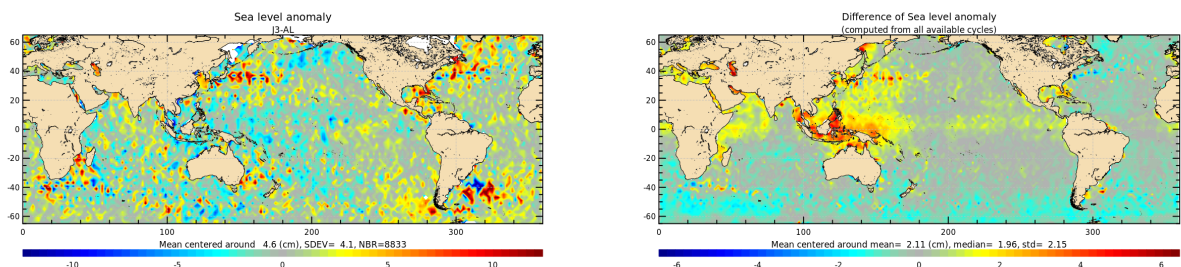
Sea level anomaly
J3-AL

60
40
20
0
-20
-40
-60

0 100 200 300

Mean centered around 4.6 (cm), SDEV= 4.1, NBR=8833

-10 -5 0 5 10

Difference of Sea level anomaly
(computed from all available cycles)

60
40
20
0
-20
-40
-60

0 100 200 300

Mean centered around mean= 2.11 (cm), median= 1.96, std= 2.15

-6 -4 -2 0 2 4 6